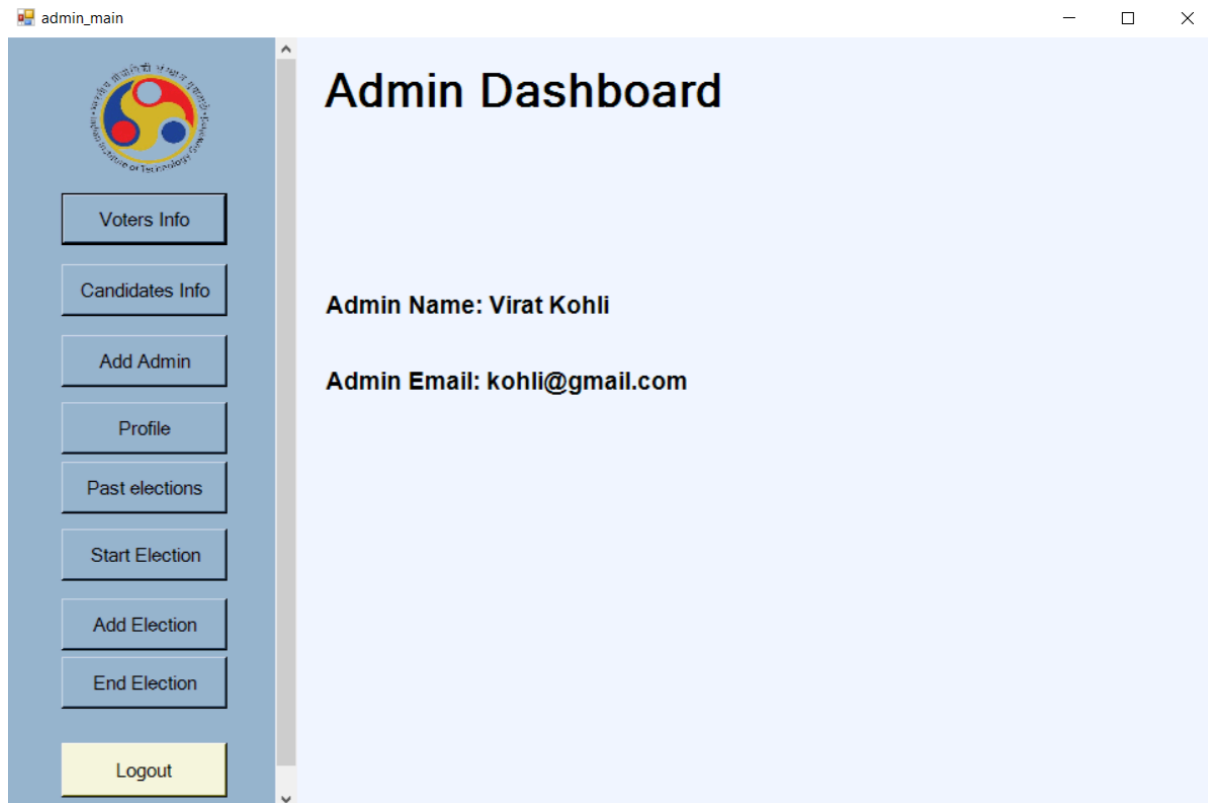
admin_main

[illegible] Institute of Technology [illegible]

Voters Info

Candidates Info

Add Admin

Profile

Past elections

Start Election

Add Election

End Election

Logout

Admin Dashboard

Admin Name: Virat Kohli

Admin Email: kohli@gmail.com